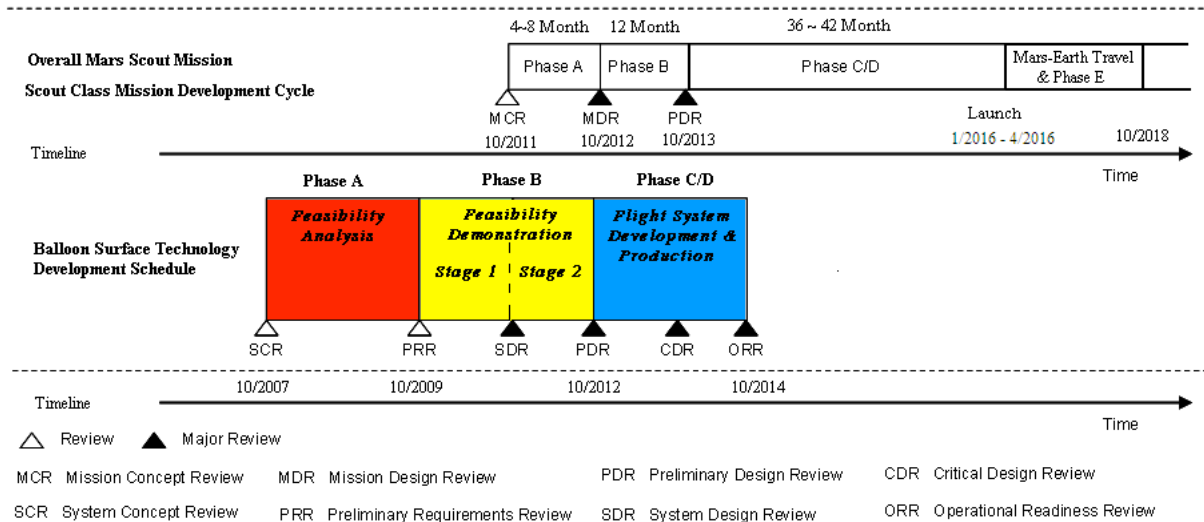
4~8 Month 12 Month 36 ~ 42 Month

Overall Mars Scout Mission

Scout Class Mission Development Cycle

Phase A

Phase B

Phase C/D

Mars-Earth Travel & Phase E

MCR 10/2011

MDR 10/2012

PDR 10/2013

Launch 1/2016 - 4/2016

10/2018

Timeline

Time

Phase A

Phase B

Phase C/D

Balloon Surface Technology Development Schedule

Feasibility Analysis

Feasibility Demonstration

Stage 1

Stage 2

Flight System Development & Production

SCR PRR SDR PDR CDR ORR

10/2007 10/2009 10/2012 10/2014

Timeline

Time

Review

Major Review

MCR Mission Concept Review

MDR Mission Design Review

PDR Preliminary Design Review

CDR Critical Design Review

SCR System Concept Review

PRR Preliminary Requirements Review

SDR System Design Review

ORR Operational Readiness Review